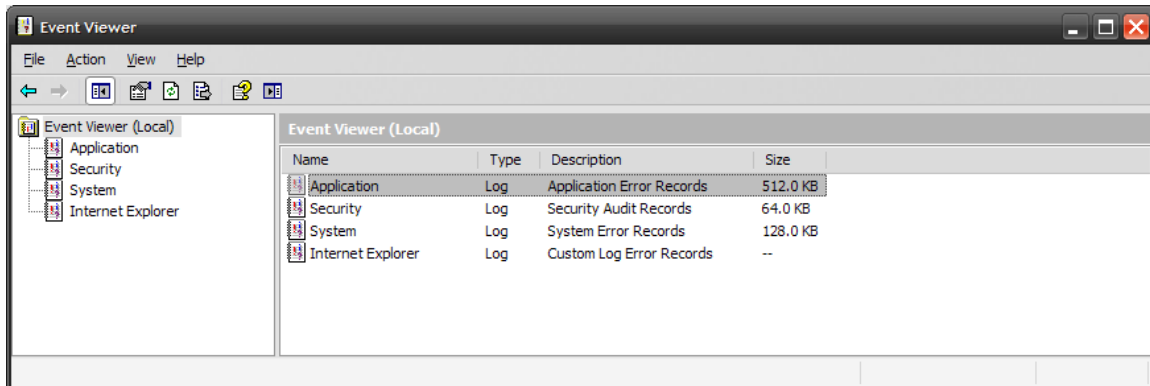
Event Viewer

File Action View Help

Event Viewer (Local)
Application
Security
System
Internet Explorer

Event Viewer (Local)

| Name | Type | Description | Size |
|---|---|---|---|
| Application | Log | Application Error Records | 512.0 KB |
| Security | Log | Security Audit Records | 64.0 KB |
| System | Log | System Error Records | 128.0 KB |
| Internet Explorer | Log | Custom Log Error Records | -- |